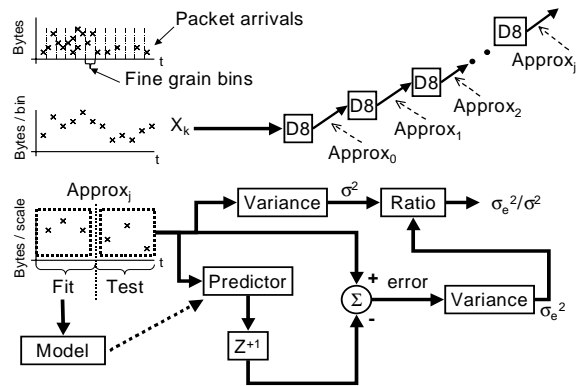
Bytes

Packet arrivals

t

Fine grain bins

Bytes / bin

t

$X_k$

D8

D8

D8

D8

$Approx_0$

$Approx_1$

$Approx_2$

$Approx_j$

$Approx_j$

Bytes / scale

t

Fit

Test

Variance

$\sigma^2$

Ratio

$\sigma_e^2/\sigma^2$

Predictor

+

error

$\Sigma$

-

Variance

$\sigma_e^2$

Model

$Z^{+1}$